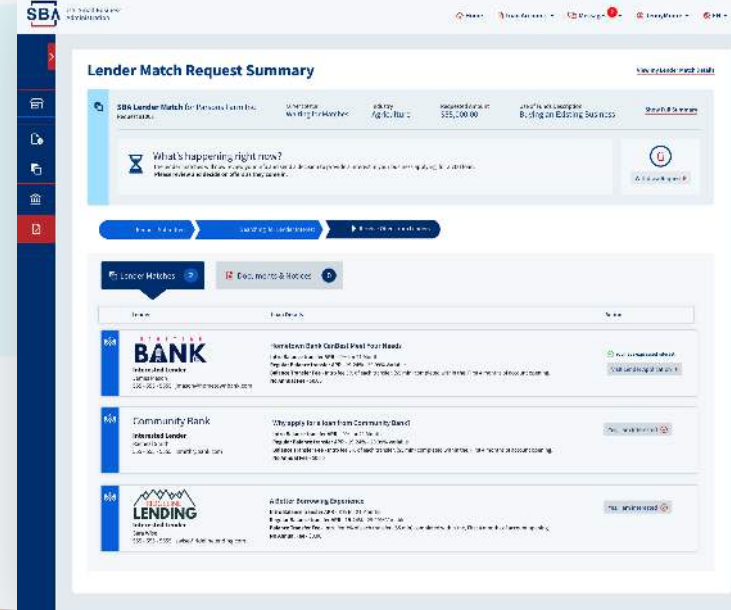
SBA U.S. Small Business Administration

Home | Your Account | Messages | Lending Home | EN

Lender Match Request Summary

View my Lender Match details

SBA Lender Match for Parsons Farm Inc. | Match Status: Waiting for Matches | Industry: Agriculture | Requested Amount: $35,000.00 | Use of Funds Description: Buying an Existing Business

Show Full Summary

What's happening right now?

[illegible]

Please review and decide on offers as they come in.

Initial Submission | Searching for Lender Interest | Review Offers and Lenders

Lender Matches 2

Documents & Notices 0

Lender | Lender Details | Action

BANK

Interested Lender

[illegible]

Hometown Bank Can Best Meet Your Needs

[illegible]

Your request was marked

Visit lender to get started

Community Bank

Interested Lender

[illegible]

Why apply for a loan from Community Bank?

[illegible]

Not Interested

LENDING

Interested Lender

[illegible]

A Better Borrowing Experience

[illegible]

Not Interested